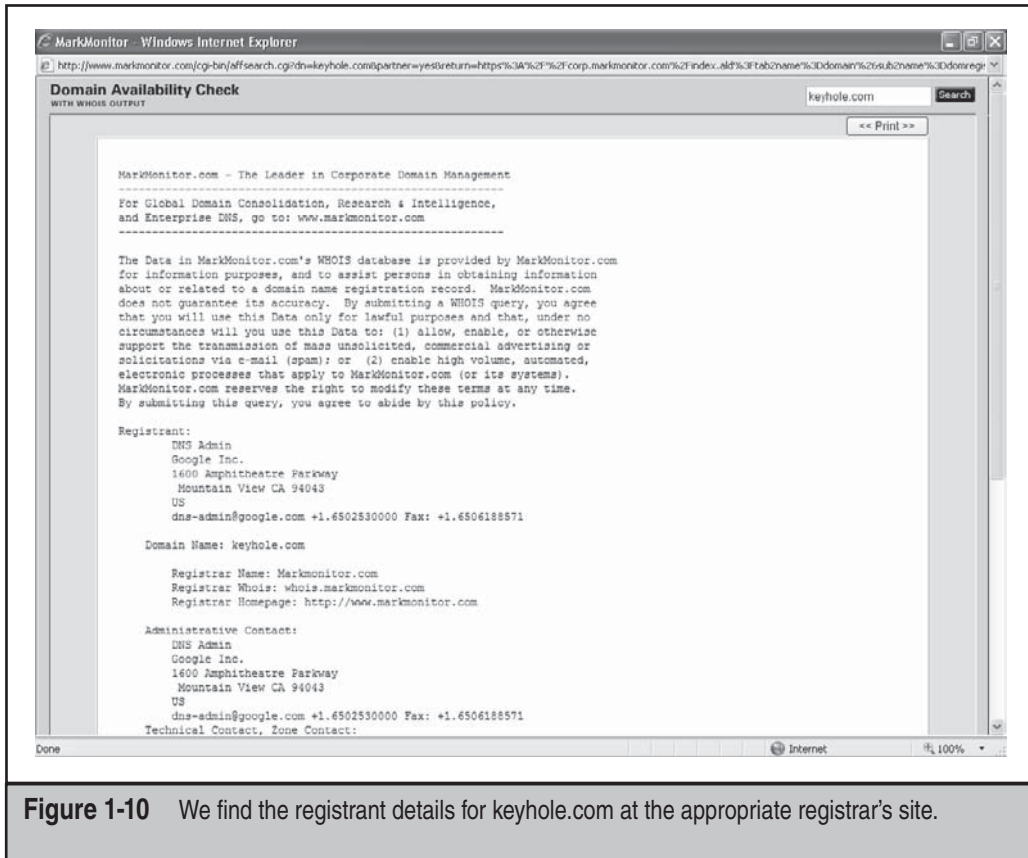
MarkMonitor - Windows Internet Explorer

http://www.markmonitor.com/cgi-bin/affsearch.cgi?dn=keyhole.com&partner=yes&return=https%3A%2F%2Fcorp.markmonitor.com%2Findex.ald%3Ftab2name%3Ddomain%26sub2name%3Ddomreg

Domain Availability Check
WITH WHOIS OUTPUT

keyhole.com
Search

<< Print >>

MarkMonitor.com - The Leader in Corporate Domain Management
----------------------------------------------------------
For Global Domain Consolidation, Research & Intelligence, and Enterprise DNS, go to: www.markmonitor.com
----------------------------------------------------------

The Data in MarkMonitor.com's WHOIS database is provided by MarkMonitor.com for information purposes, and to assist persons in obtaining information about or related to a domain name registration record. MarkMonitor.com does not guarantee its accuracy. By submitting a WHOIS query, you agree that you will use this Data only for lawful purposes and that, under no circumstances will you use this Data to: (1) allow, enable, or otherwise support the transmission of mass unsolicited, commercial advertising or solicitations via e-mail (spam); or (2) enable high volume, automated, electronic processes that apply to MarkMonitor.com (or its systems). MarkMonitor.com reserves the right to modify these terms at any time. By submitting this query, you agree to abide by this policy.

Registrant:
DNS Admin
Google Inc.
1600 Amphitheatre Parkway
Mountain View CA 94043
US
dns-admin@google.com +1.6502530000 Fax: +1.6506188571

Domain Name: keyhole.com

Registrar Name: Markmonitor.com
Registrar Whois: whois.markmonitor.com
Registrar Homepage: http://www.markmonitor.com

Administrative Contact:
DNS Admin
Google Inc.
1600 Amphitheatre Parkway
Mountain View CA 94043
US
dns-admin@google.com +1.6502530000 Fax: +1.6506188571
Technical Contact, Zone Contact:

Done
Internet
100%

Figure 1-10 We find the registrant details for keyhole.com at the appropriate registrar's site.